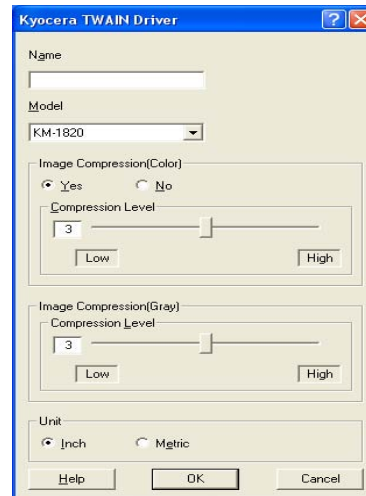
Kyocera TWAIN Driver

Name

Model

KM-1820

Image Compression(Color)

Yes

No

Compression Level

3

Low

High

Image Compression(Gray)

Compression Level

3

Low

High

Unit

Inch

Metric

Help

OK

Cancel